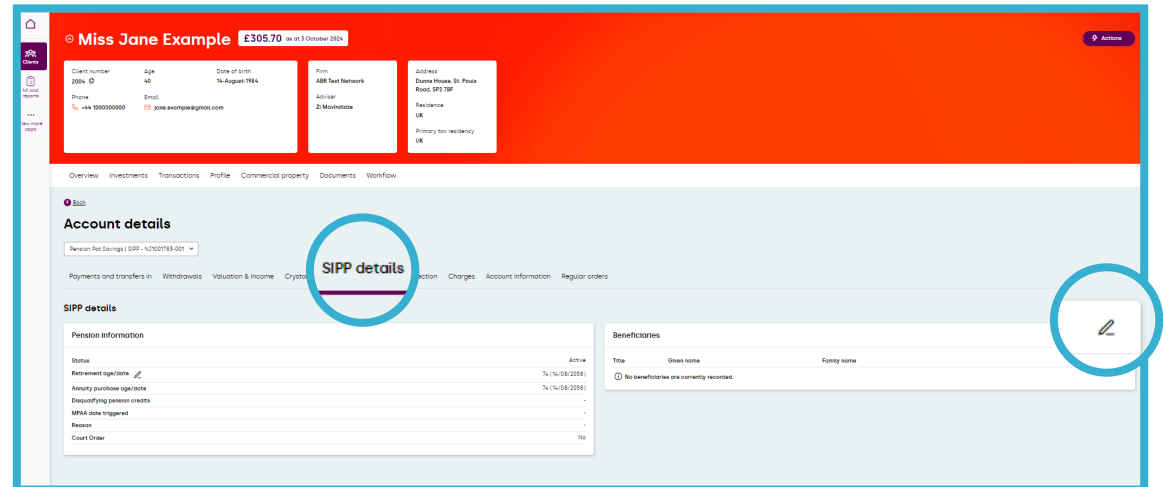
Clients
MI and reports
View more apps

Miss Jane Example £305.70 as at 3 October 2024

Actions

Client number
2004

Age
40

Date of birth
14-August-1984

Phone
+44 1000000000

Email
jane.example@gmail.com

Firm
ABR Test Network

Adviser
Zi Movindidze

Address
Dunns House, St. Pauls Road, SP2 7BF

Residence
UK

Primary tax residency
UK

Overview Investments Transactions Profile Commercial property Documents Workflow

Back

Account details

Pension Pot Savings | SIPP - N21001783-001

Payments and transfers in Withdrawals Valuation & income Crysta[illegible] SIPP details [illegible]ection Charges Account information Regular orders

SIPP details

Pension information

| | |
|---|---|
| Status | Active |
| Retirement age/date | 74 (14/08/2058) |
| Annuity purchase age/date | 74 (14/08/2058) |
| Disqualifying pension credits | - |
| MPAA date triggered | - |
| Reason | - |
| Court Order | No |

Beneficiaries

| Title | Given name | Family name |
|---|---|---|

No beneficiaries are currently recorded.